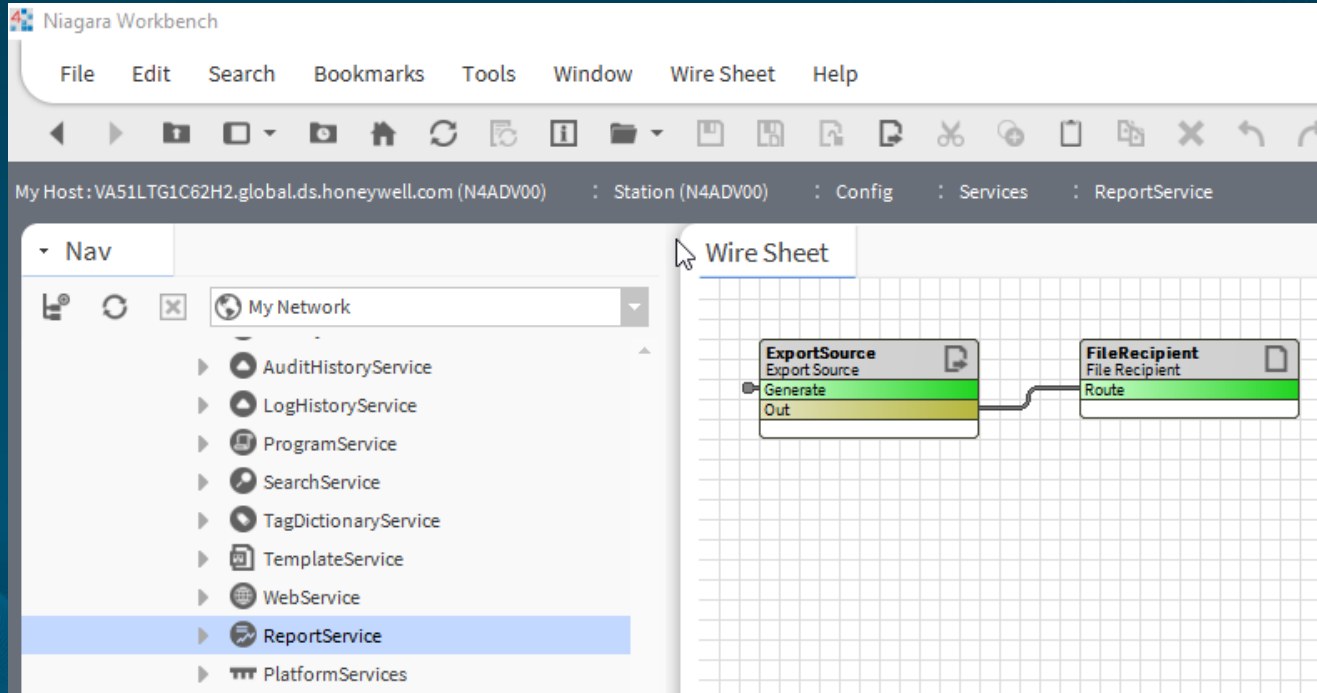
Niagara Workbench

File Edit Search Bookmarks Tools Window Wire Sheet Help

My Host : VA51LTG1C62H2.global.ds.honeywell.com (N4ADV00) : Station (N4ADV00) : Config : Services : ReportService

Nav

My Network

AuditHistoryService
LogHistoryService
ProgramService
SearchService
TagDictionaryService
TemplateService
WebService
ReportService
PlatformServices

Wire Sheet

ExportSource
Export Source
Generate
Out

FileRecipient
File Recipient
Route